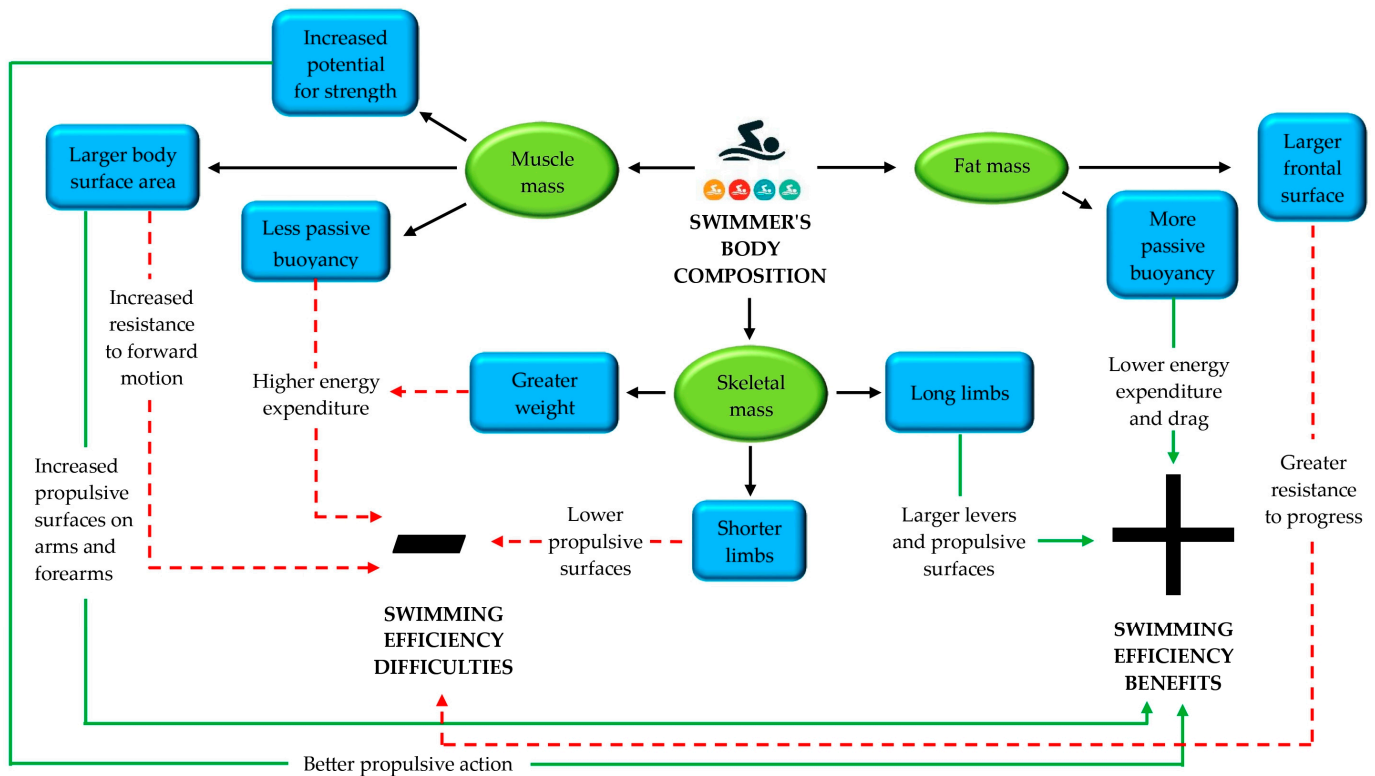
Increased potential for strength

Larger body surface area

Muscle mass

Less passive buoyancy

SWIMMER'S BODY COMPOSITION

Fat mass

Larger frontal surface

More passive buoyancy

Increased resistance to forward motion

Higher energy expenditure

Greater weight

Skeletal mass

Long limbs

Lower energy expenditure and drag

Increased propulsive surfaces on arms and forearms

Lower propulsive surfaces

Shorter limbs

Larger levers and propulsive surfaces

Greater resistance to progress

SWIMMING EFFICIENCY DIFFICULTIES

SWIMMING EFFICIENCY BENEFITS

Better propulsive action